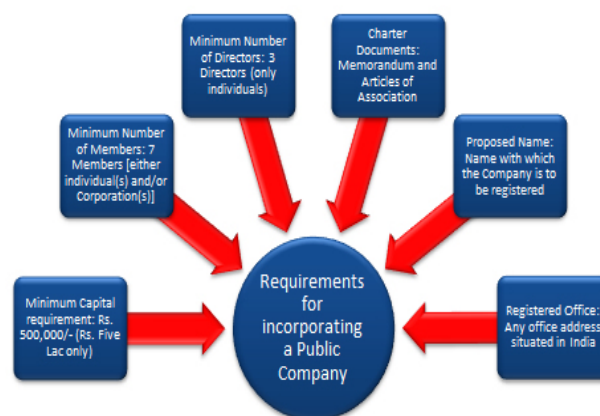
Minimum Number of Directors: 3 Directors (only individuals)

Charter Documents: Memorandum and Articles of Association

Minimum Number of Members: 7 Members [either individual(s) and/or Corporation(s)]

Proposed Name: Name with which the Company is to be registered

Minimum Capital requirement: Rs. 500,000/- (Rs. Five Lac only)

Requirements for incorporating a Public Company

Registered Office: Any office address situated in India